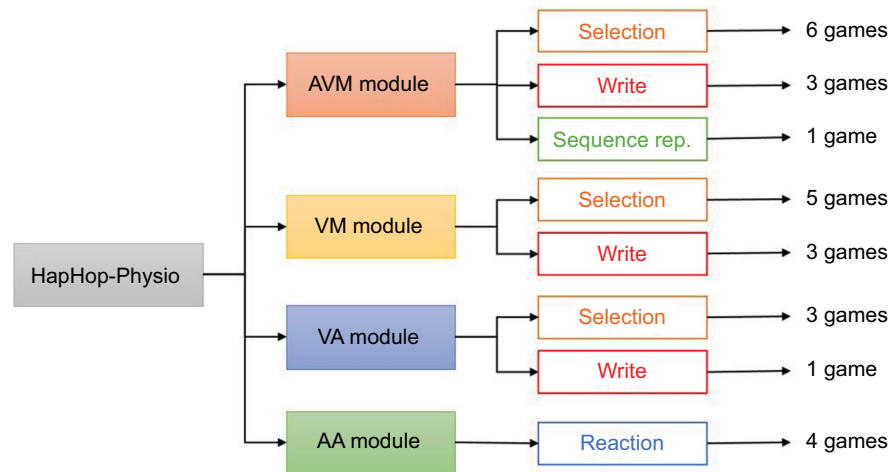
HapHop-Physio

AVM module

Selection

6 games

Write

3 games

Sequence rep.

1 game

VM module

Selection

5 games

Write

3 games

VA module

Selection

3 games

Write

1 game

AA module

Reaction

4 games